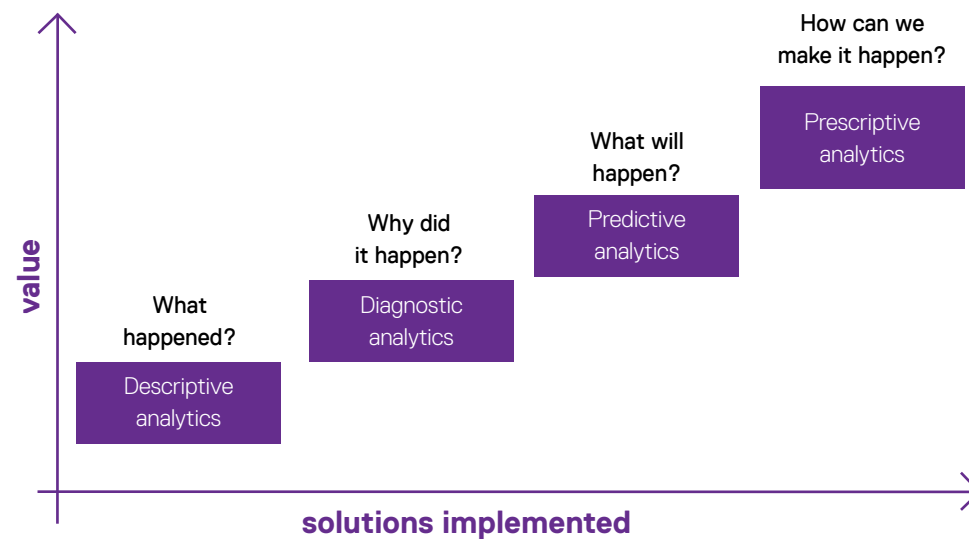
value

What happened?

Descriptive analytics

Why did it happen?

Diagnostic analytics

What will happen?

Predictive analytics

How can we make it happen?

Prescriptive analytics

solutions implemented